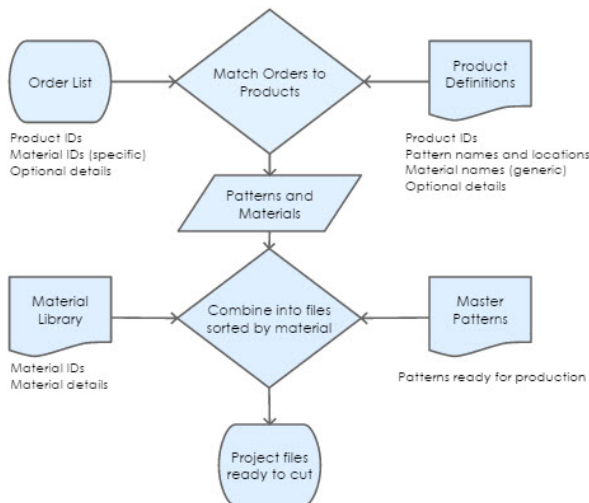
Order List

Product IDs
Material IDs (specific)
Optional details

Match Orders to Products

Product Definitions

Product IDs
Pattern names and locations
Material names (generic)
Optional details

Patterns and Materials

Material Library

Material IDs
Material details

Combine into files sorted by material

Master Patterns

Patterns ready for production

Project files ready to cut